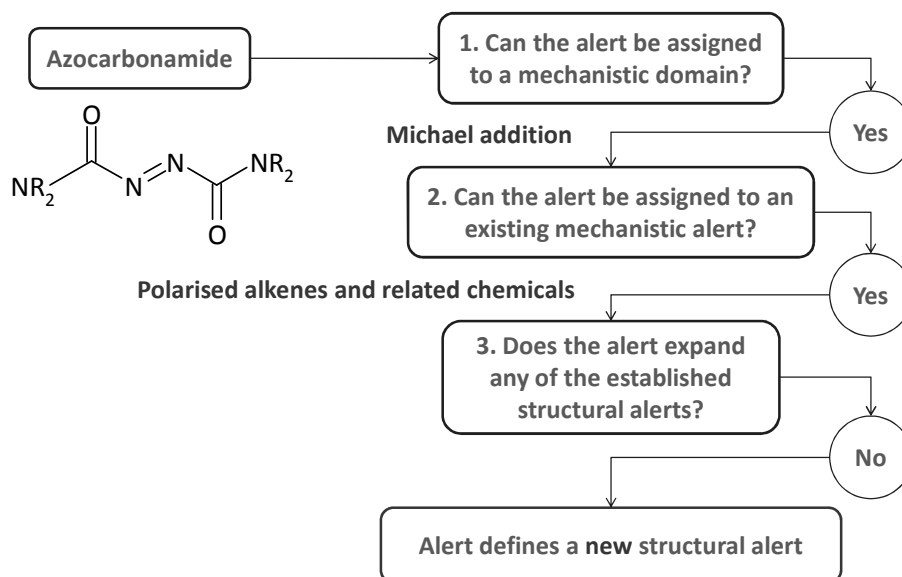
Azocarbonamide

1. Can the alert be assigned to a mechanistic domain?

O
$NR_2$
N
N
$NR_2$
O

Michael addition

Yes

2. Can the alert be assigned to an existing mechanistic alert?

Polarised alkenes and related chemicals

Yes

3. Does the alert expand any of the established structural alerts?

No

Alert defines a new structural alert